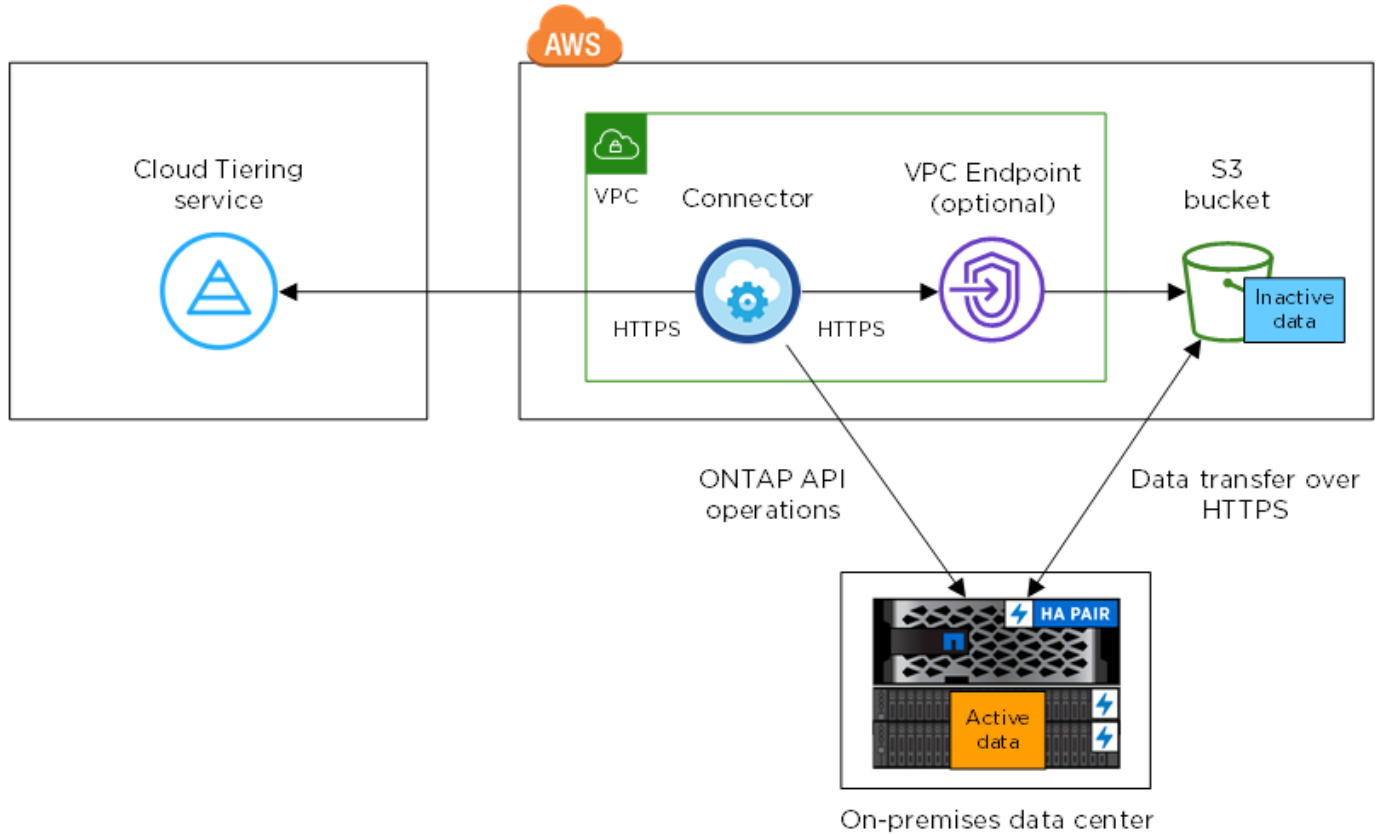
AWS

Cloud Tiering service

VPC

Connector

VPC Endpoint (optional)

S3 bucket

HTTPS

HTTPS

Inactive data

ONTAP API operations

Data transfer over HTTPS

HA PAIR

Active data

On-premises data center